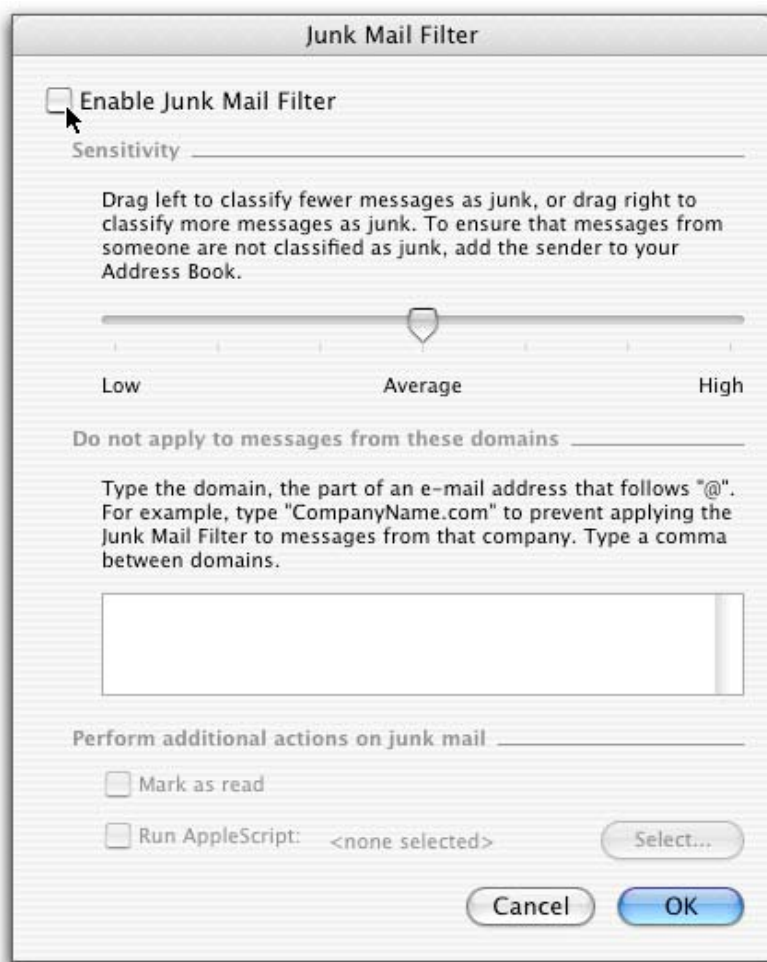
Junk Mail Filter

Enable Junk Mail Filter

Sensitivity

Drag left to classify fewer messages as junk, or drag right to classify more messages as junk. To ensure that messages from someone are not classified as junk, add the sender to your Address Book.

Low

Average

High

Do not apply to messages from these domains

Type the domain, the part of an e-mail address that follows "@". For example, type "CompanyName.com" to prevent applying the Junk Mail Filter to messages from that company. Type a comma between domains.

Perform additional actions on junk mail

Mark as read

Run AppleScript: <none selected>

Select...

Cancel

OK